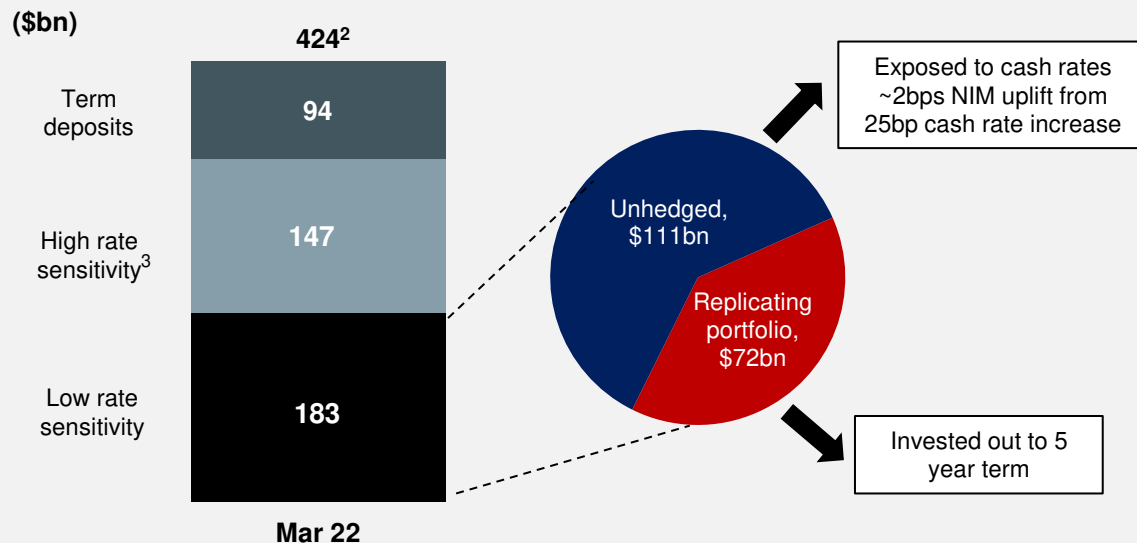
($bn)

$424^2$

Term deposits

94

High rate sensitivity$^3$

147

Low rate sensitivity

183

Mar 22

Unhedged, $111bn

Replicating portfolio, $72bn

Exposed to cash rates ~2bps NIM uplift from 25bp cash rate increase

Invested out to 5 year term